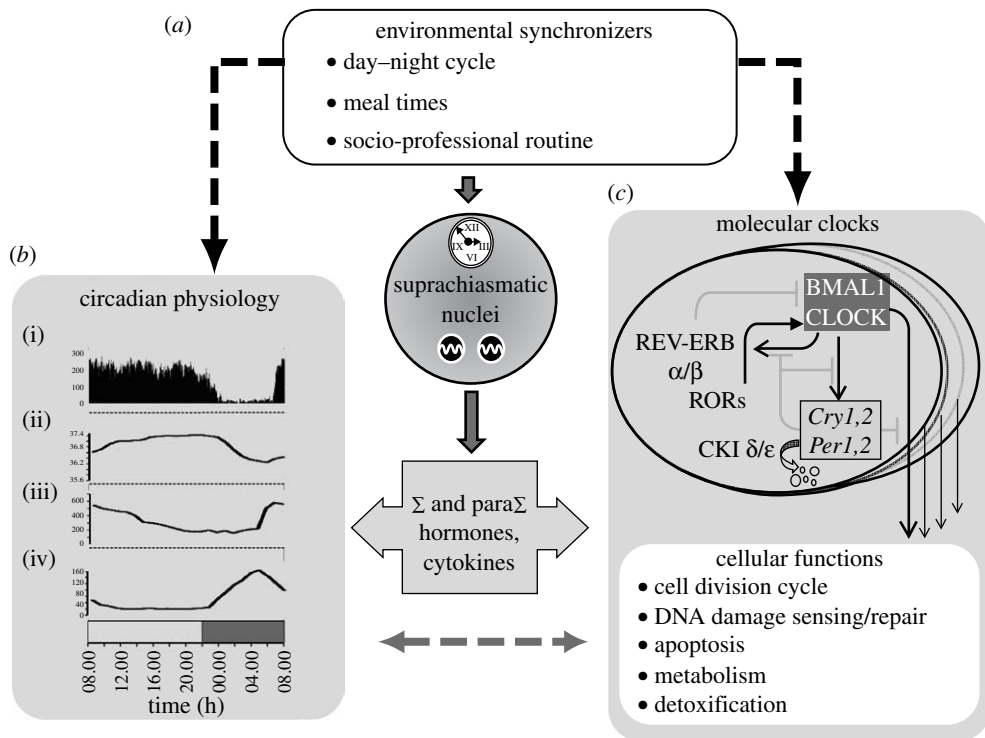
(*a*)

environmental synchronizers
• day–night cycle
• meal times
• socio-professional routine

(*b*)

circadian physiology

(i)
300
200
100
0

(ii)
37.4
36.8
36.2
35.6

(iii)
600
400
200
0

(iv)
160
120
80
40
0

08.00 12.00 16.00 20.00 00.00 04.00 08.00
time (h)

XII
IX
III
VI

suprachiasmatic nuclei

Σ and paraΣ hormones, cytokines

(*c*)

molecular clocks

BMAL1
CLOCK

REV-ERB
α/β
RORs

*Cry1,2*
*Per1,2*

CKI δ/ε

cellular functions
• cell division cycle
• DNA damage sensing/repair
• apoptosis
• metabolism
• detoxification